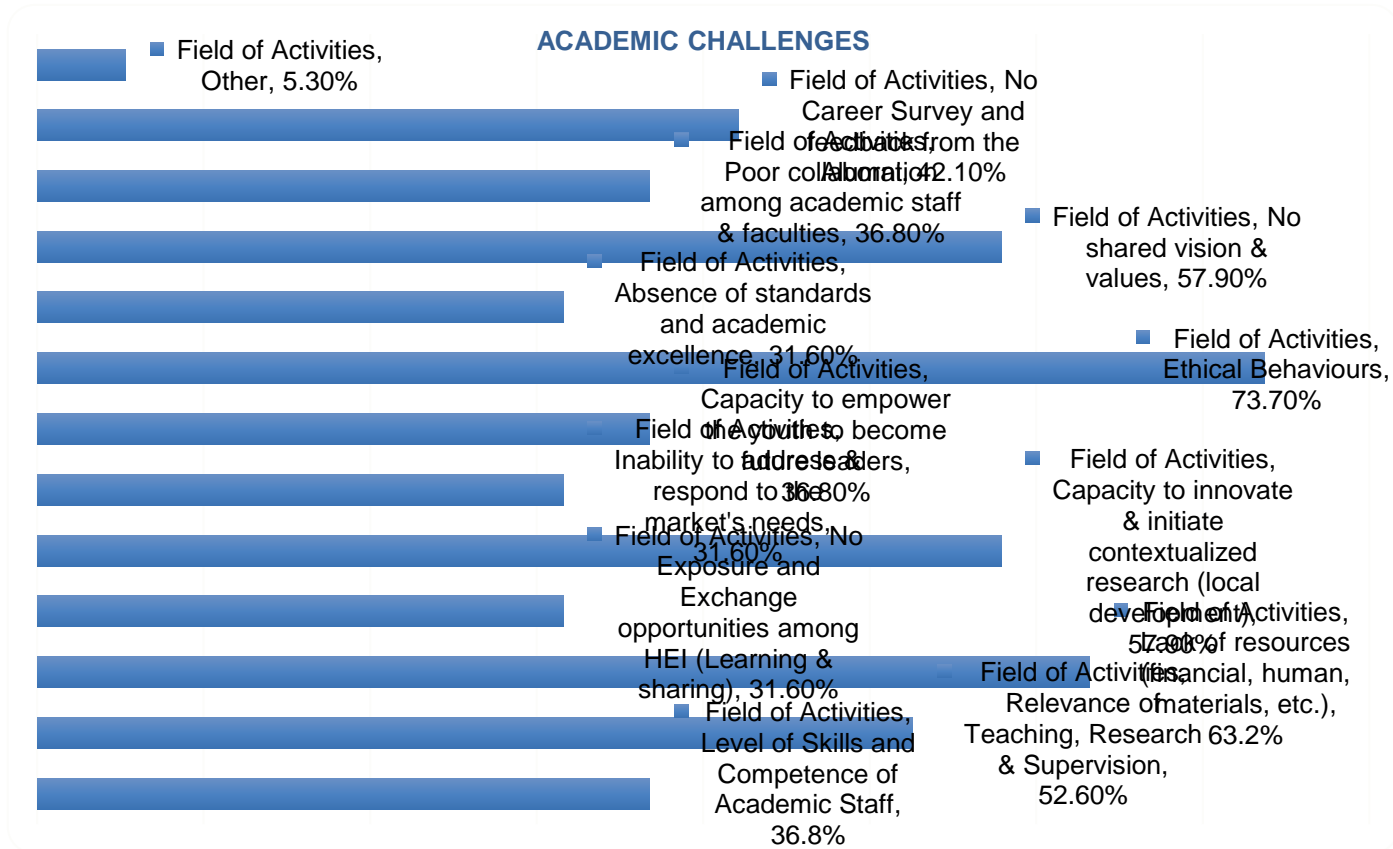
ACADEMIC CHALLENGES

Field of Activities, Other, 5.30%

Field of Activities, No Career Survey and feedbacks from the Alumni, 42.10%

Field of Activities, Poor collaboration among academic staff & faculties, 36.80%

Field of Activities, No shared vision & values, 57.90%

Field of Activities, Absence of standards and academic excellence, 31.60%

Field of Activities, Ethical Behaviours, 73.70%

Field of Activities, Capacity to empower the youth to become future leaders, 36.80%

Field of Activities, Inability to address & respond to the market's needs, 31.60%

Field of Activities, Capacity to innovate & initiate contextualized research (local development), 57.90%

Field of Activities, No Exposure and Exchange opportunities among HEI (Learning & sharing), 31.60%

Field of Activities, Lack of resources (financial, human, materials, etc.), 63.2%

Field of Activities, Relevance of Teaching, Research & Supervision, 52.60%

Field of Activities, Level of Skills and Competence of Academic Staff, 36.8%